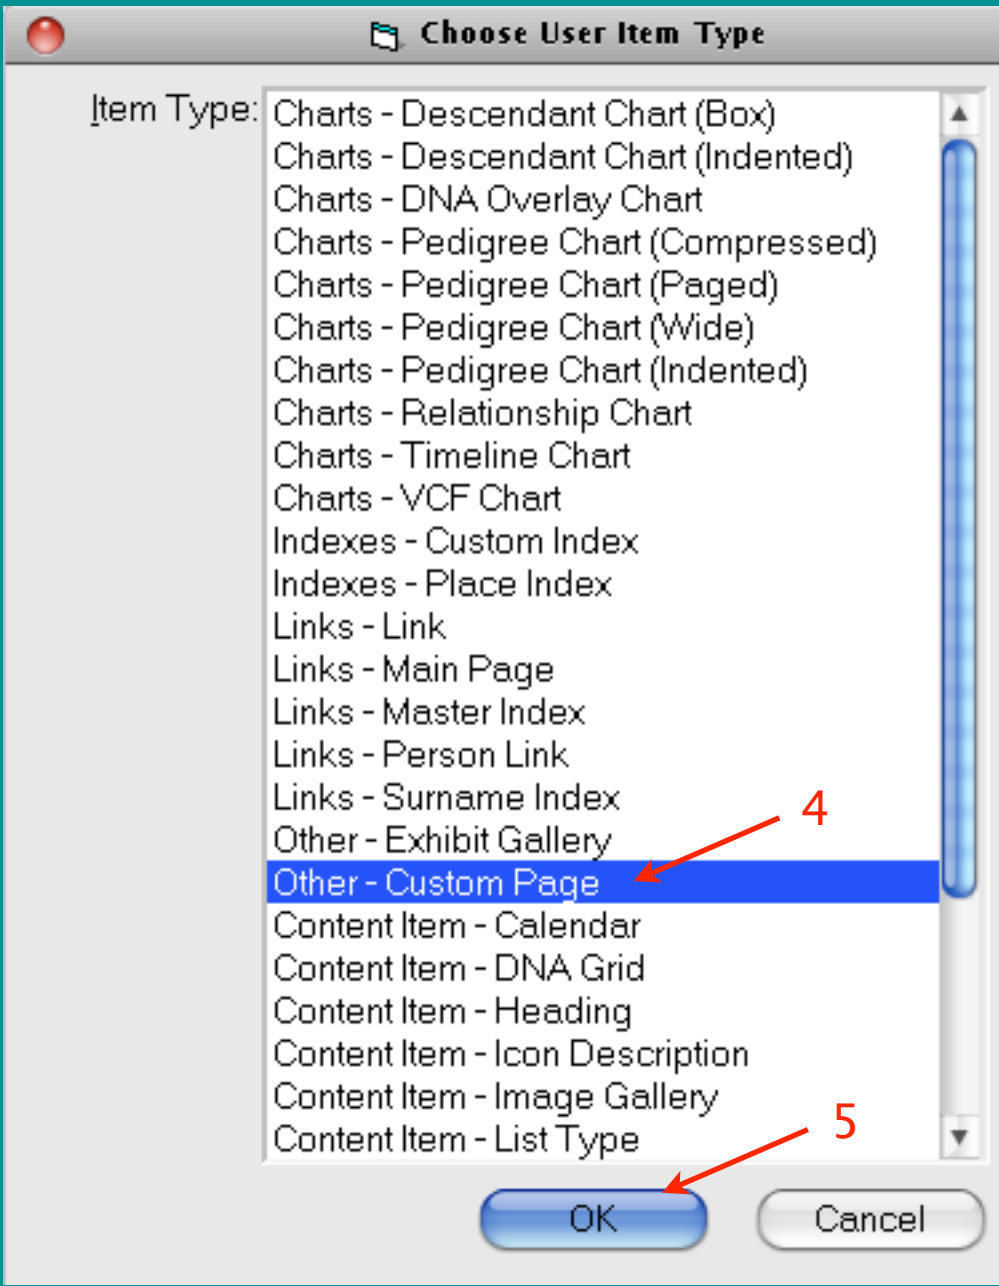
Choose User Item Type

Item Type:

Charts - Descendant Chart (Box)
Charts - Descendant Chart (Indented)
Charts - DNA Overlay Chart
Charts - Pedigree Chart (Compressed)
Charts - Pedigree Chart (Paged)
Charts - Pedigree Chart (Wide)
Charts - Pedigree Chart (Indented)
Charts - Relationship Chart
Charts - Timeline Chart
Charts - VCF Chart
Indexes - Custom Index
Indexes - Place Index
Links - Link
Links - Main Page
Links - Master Index
Links - Person Link
Links - Surname Index
Other - Exhibit Gallery
Other - Custom Page
Content Item - Calendar
Content Item - DNA Grid
Content Item - Heading
Content Item - Icon Description
Content Item - Image Gallery
Content Item - List Type

4

5

OK

Cancel